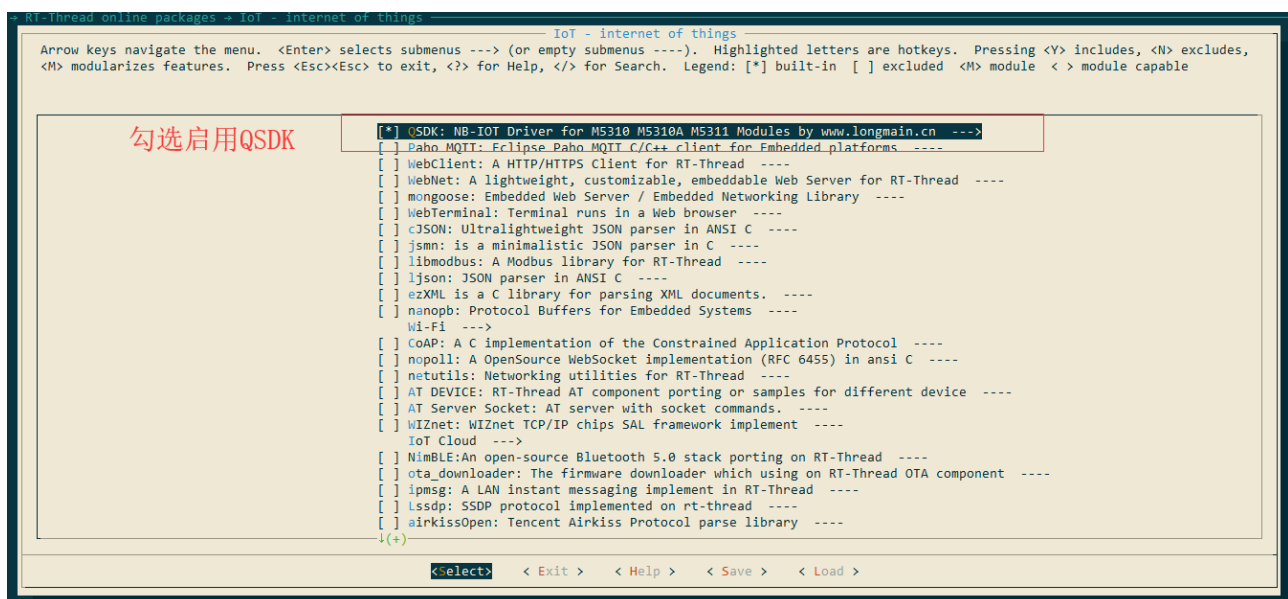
→ RT-Thread online packages → IoT - internet of things

IoT - internet of things

Arrow keys navigate the menu. <Enter> selects submenus ---> (or empty submenus ----). Highlighted letters are hotkeys. Pressing <Y> includes, <N> excludes, <M> modularizes features. Press <Esc><Esc> to exit, <?> for Help, </> for Search. Legend: [*] built-in [ ] excluded <M> module < > module capable

勾选启用QSDK

[*] QSDK: NB-IOT Driver for M5310 M5310A M5311 Modules by www.longmain.cn --->
[ ] Paho MQTT: Eclipse Paho MQTT C/C++ client for Embedded platforms ----
[ ] WebClient: A HTTP/HTTPS Client for RT-Thread ----
[ ] WebNet: A lightweight, customizable, embeddable Web Server for RT-Thread ----
[ ] mongoose: Embedded Web Server / Embedded Networking Library ----
[ ] WebTerminal: Terminal runs in a Web browser ----
[ ] cJSON: Ultralightweight JSON parser in ANSI C ----
[ ] jsmn: is a minimalistic JSON parser in C ----
[ ] libmodbus: A Modbus library for RT-Thread ----
[ ] ljson: JSON parser in ANSI C ----
[ ] ezXML is a C library for parsing XML documents. ----
[ ] nanopb: Protocol Buffers for Embedded Systems ----
Wi-Fi --->
[ ] CoAP: A C implementation of the Constrained Application Protocol ----
[ ] nopoll: A OpenSource WebSocket implementation (RFC 6455) in ansi C ----
[ ] netutils: Networking utilities for RT-Thread ----
[ ] AT DEVICE: RT-Thread AT component porting or samples for different device ----
[ ] AT Server Socket: AT server with socket commands. ----
[ ] WIZnet: WIZnet TCP/IP chips SAL framework implement ----
IoT Cloud --->
[ ] NimBLE:An open-source Bluetooth 5.0 stack porting on RT-Thread ----
[ ] ota_downloader: The firmware downloader which using on RT-Thread OTA component ----
[ ] ipmsg: A LAN instant messaging implement in RT-Thread ----
[ ] Lssdp: SSDP protocol implemented on rt-thread ----
[ ] airkissOpen: Tencent Airkiss Protocol parse library ----
↓(+)

<Select> < Exit > < Help > < Save > < Load >